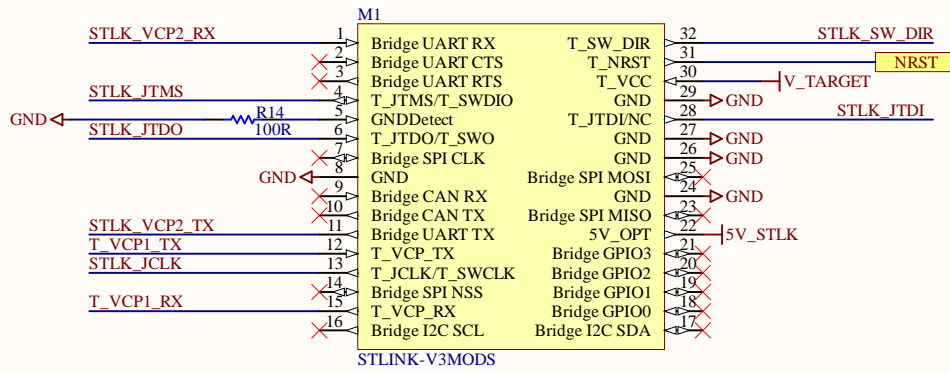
M1

STLK_VCP2_RX
STLK_JTMS
GND
R14
100R
STLK_JTDO
GND
STLK_VCP2_TX
T_VCP1_TX
STLK_JCLK
T_VCP1_RX

1 Bridge UART RX
2 Bridge UART CTS
3 Bridge UART RTS
4 T_JTMS/T_SWDIO
5 GNDDetect
6 T_JTDO/T_SWO
7 Bridge SPI CLK
8 GND
9 Bridge CAN RX
10 Bridge CAN TX
11 Bridge UART TX
12 T_VCP_TX
13 T_JCLK/T_SWCLK
14 Bridge SPI NSS
15 T_VCP_RX
16 Bridge I2C SCL

T_SW_DIR 32
T_NRST 31
T_VCC 30
GND 29
T_JTDI/NC 28
GND 27
GND 26
Bridge SPI MOSI 25
GND 24
Bridge SPI MISO 23
5V_OPT 22
Bridge GPIO3 21
Bridge GPIO2 20
Bridge GPIO1 19
Bridge GPIO0 18
Bridge I2C SDA 17

STLK_SW_DIR
NRST
V_TARGET
GND
STLK_JTDI
GND
GND
GND
5V_STLK

STLINK-V3MODS